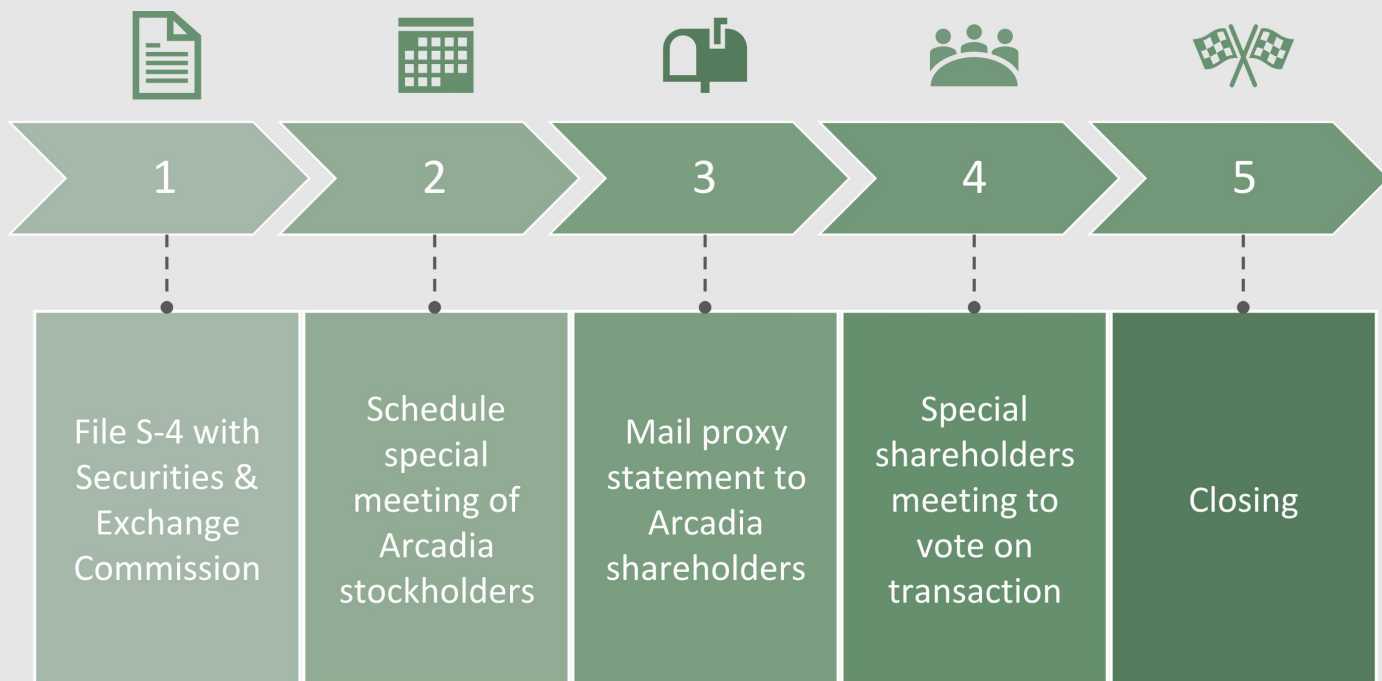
1

2

3

4

5

File S-4 with Securities & Exchange Commission

Schedule special meeting of Arcadia stockholders

Mail proxy statement to Arcadia shareholders

Special shareholders meeting to vote on transaction

Closing